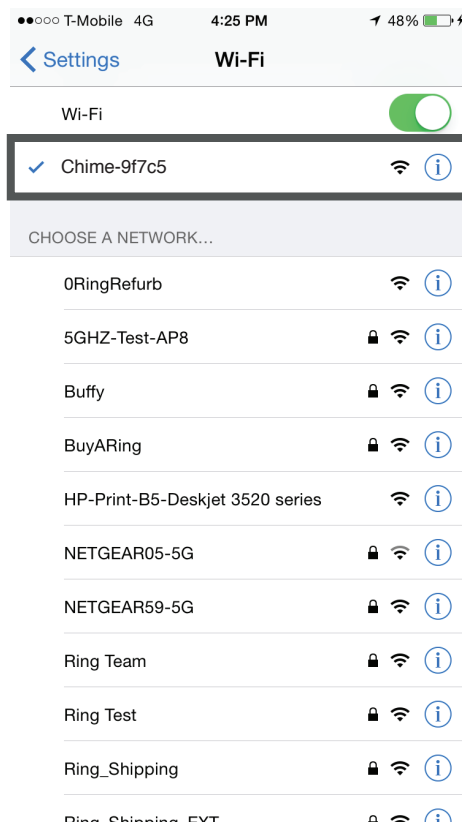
●●○○○ T-Mobile 4G 4:25 PM 48%

Settings Wi-Fi

Wi-Fi

Chime-9f7c5

CHOOSE A NETWORK...

0RingRefurb

5GHZ-Test-AP8

Buffy

BuyARing

HP-Print-B5-Deskjet 3520 series

NETGEAR05-5G

NETGEAR59-5G

Ring Team

Ring Test

Ring_Shipping

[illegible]